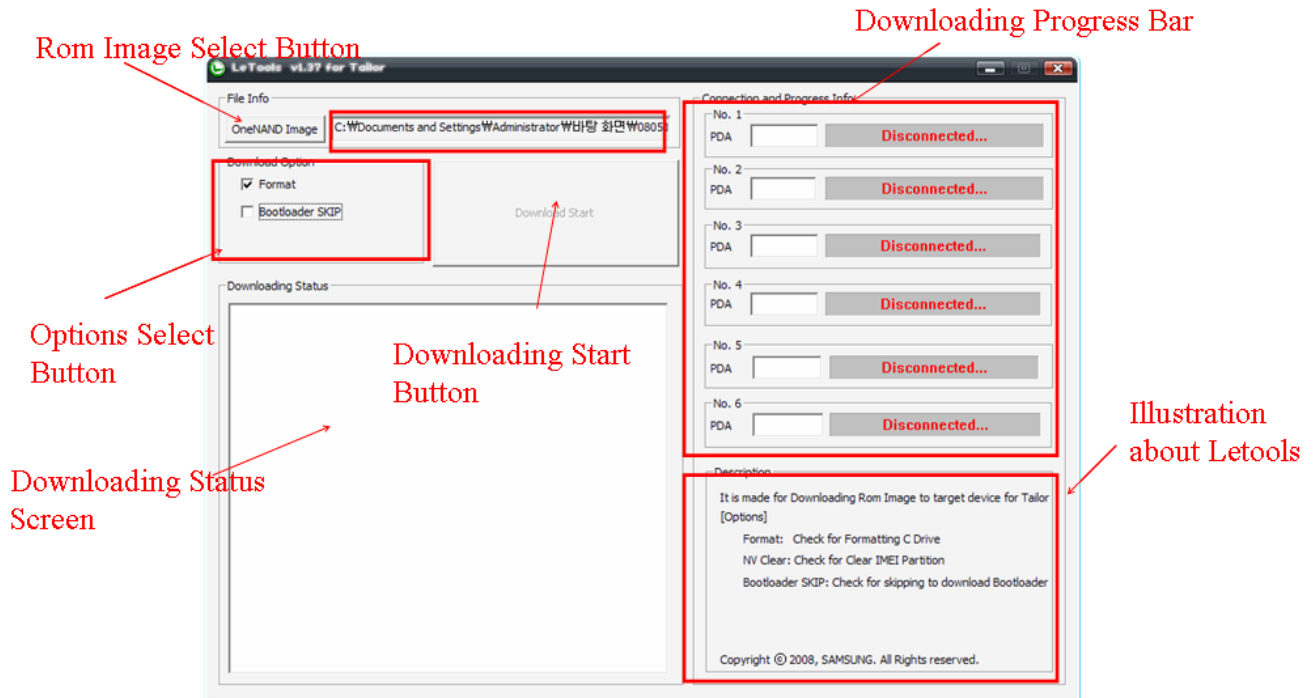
Rom Image Select Button

Downloading Progress Bar

LeTools v1.37 for Tailor

File Info

OneNAND Image

C:₩Documents and Settings₩Administrator₩바탕 화면₩0805

Download Option

Format

Bootloader SKIP

Download Start

Connection and Progress Info

No. 1
PDA
Disconnected...

No. 2
PDA
Disconnected...

No. 3
PDA
Disconnected...

No. 4
PDA
Disconnected...

No. 5
PDA
Disconnected...

No. 6
PDA
Disconnected...

Downloading Status

Options Select Button

Downloading Start Button

Downloading Status Screen

Illustration about Letools

Description

It is made for Downloading Rom Image to target device for Tailor
[Options]
Format: Check for Formatting C Drive
NV Clear: Check for Clear IMEI Partition
Bootloader SKIP: Check for skipping to download Bootloader

Copyright © 2008, SAMSUNG. All Rights reserved.